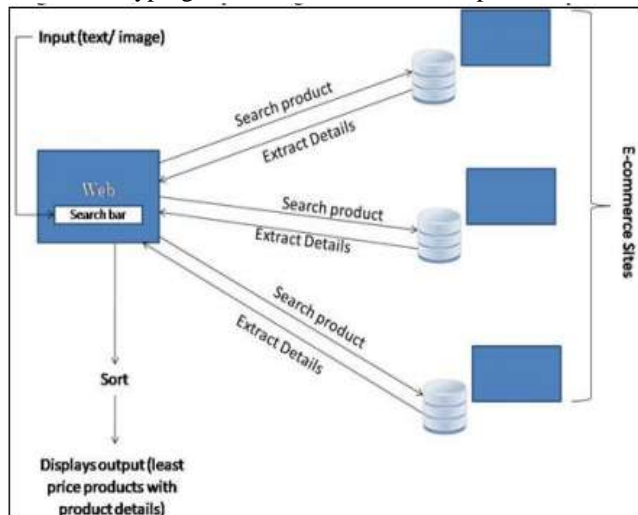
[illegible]

Input (text/ image)

Web

Search bar

Search product

Extract Details

Search product

Extract Details

Search product

Extract Details

E-commerce Sites

Sort

Displays output (least price products with product details)